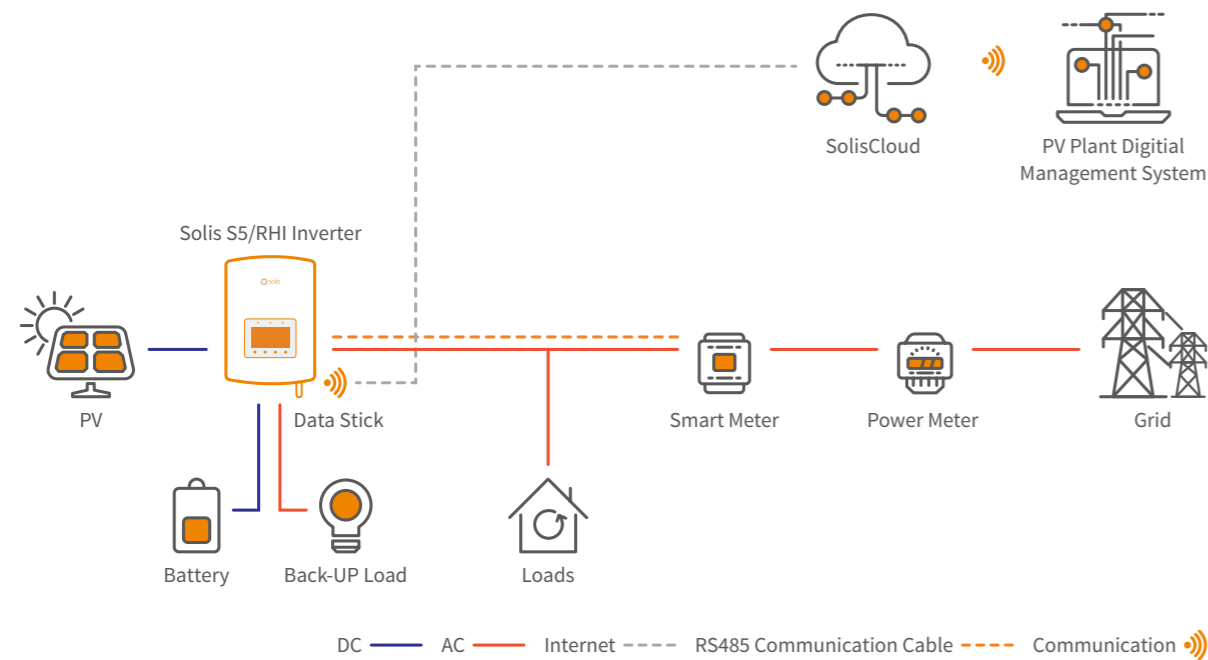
SolisCloud

PV Plant Digitial Management System

Solis S5/RHI Inverter

solis

PV

Data Stick

Smart Meter

Power Meter

Grid

Battery

Back-UP Load

Loads

DC AC Internet RS485 Communication Cable Communication